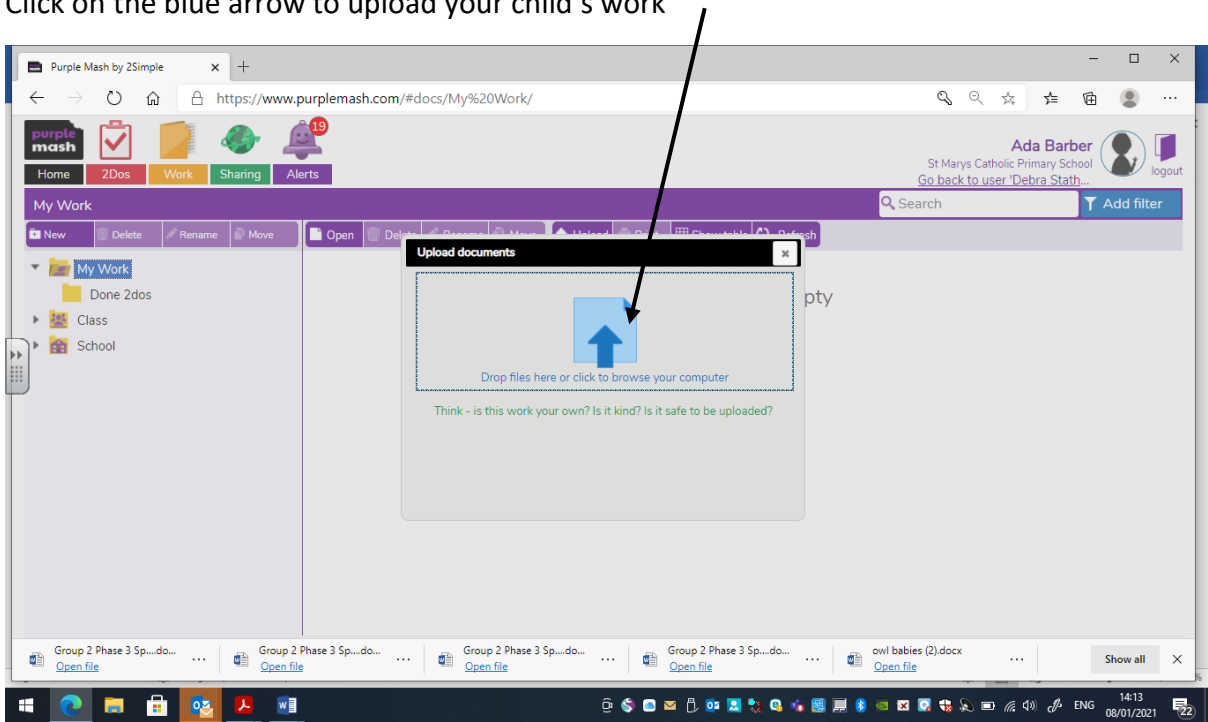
Click on the blue arrow to upload your child's work

Purple Mash by 2Simple × +

https://www.purplemash.com/#docs/My%20Work/

purple mash

19

Home 2Dos Work Sharing Alerts

Ada Barber
St Marys Catholic Primary School
Go back to user 'Debra Stath...
logout

My Work
Search
Add filter

New Delete Rename Move
Open Delete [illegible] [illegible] Upload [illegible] Show table Refresh

My Work
Done 2dos
Class
School

Upload documents ×

Drop files here or click to browse your computer

Think - is this work your own? Is it kind? Is it safe to be uploaded?

pty

Group 2 Phase 3 Sp....do... Open file
Group 2 Phase 3 Sp....do... Open file
Group 2 Phase 3 Sp....do... Open file
Group 2 Phase 3 Sp....do... Open file
owl babies (2).docx Open file
Show all ×

ENG 14:13 08/01/2021 22